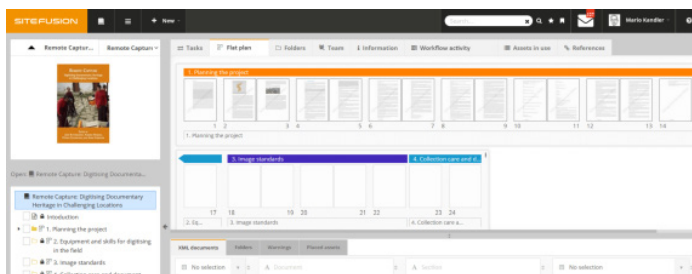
SITEFUSION

+ New

Search...

Mario Kendler

Remote Captur...

Remote Capture

Open: Remote Capture: Digitising Documents...

Remote Capture: Digitising Documentary Heritage in Challenging Locations

Introduction

1. Planning the project

2. Equipment and skills for digitising in the field

3. Image standards

Tasks

Flat plan

Folders

Team

Information

Workflow activity

Assets in use

References

1. Planning the project

1 2 3 4 5 6 7 8 9 10 11 12 13 14

1. Planning the project

3. Image standards

4. Collection care and d...

17 18 19 20 21 22 23 24

2. Eq...

3. Image standards

4. Collection care a...

XML documents

Folders

Warnings

Placed assets

No selection

Document

Section

No selection